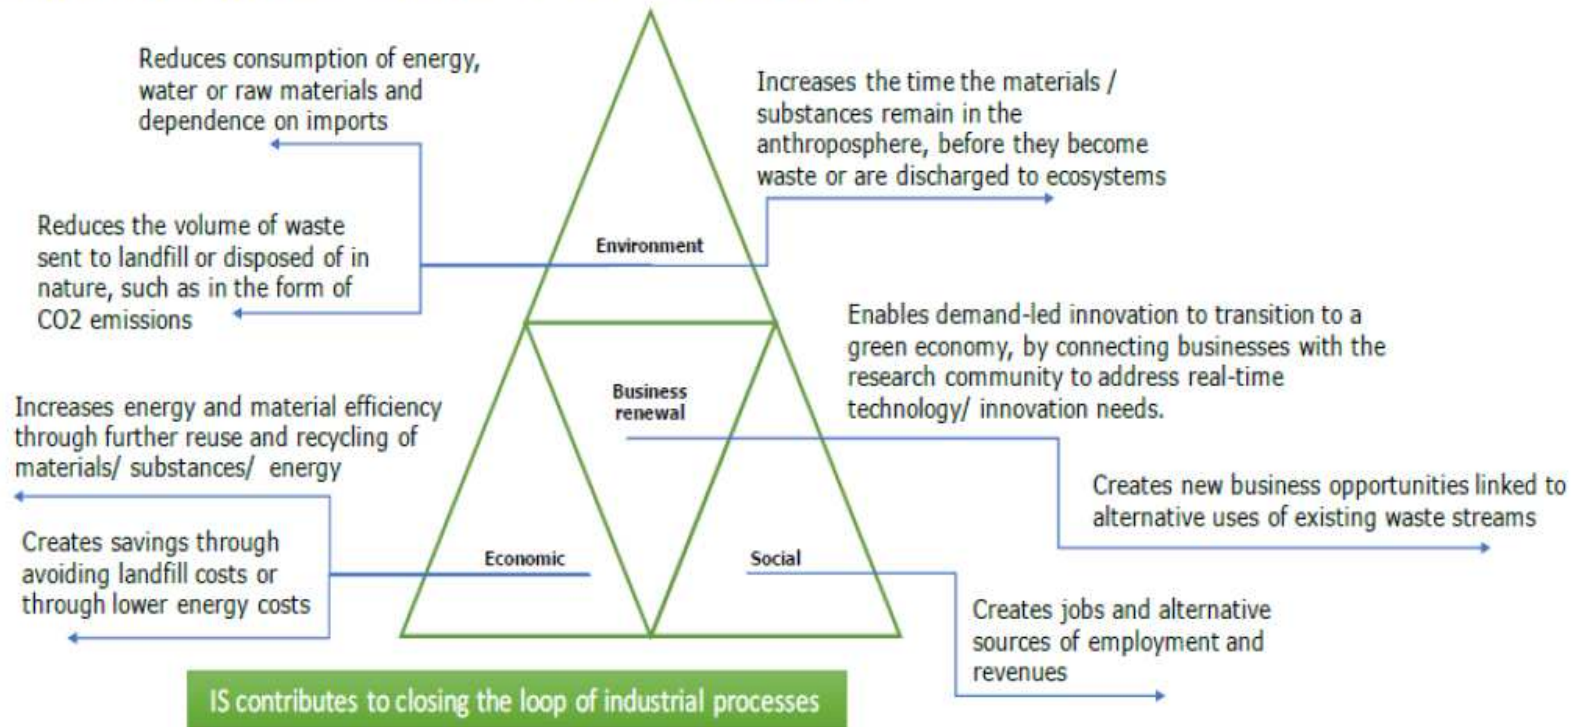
Reduces consumption of energy, water or raw materials and dependence on imports

Reduces the volume of waste sent to landfill or disposed of in nature, such as in the form of CO2 emissions

Environment

Increases the time the materials / substances remain in the anthroposphere, before they become waste or are discharged to ecosystems

Enables demand-led innovation to transition to a green economy, by connecting businesses with the research community to address real-time technology/ innovation needs.

Business renewal

Increases energy and material efficiency through further reuse and recycling of materials/ substances/ energy

Creates new business opportunities linked to alternative uses of existing waste streams

Creates savings through avoiding landfill costs or through lower energy costs

Economic

Social

Creates jobs and alternative sources of employment and revenues

IS contributes to closing the loop of industrial processes